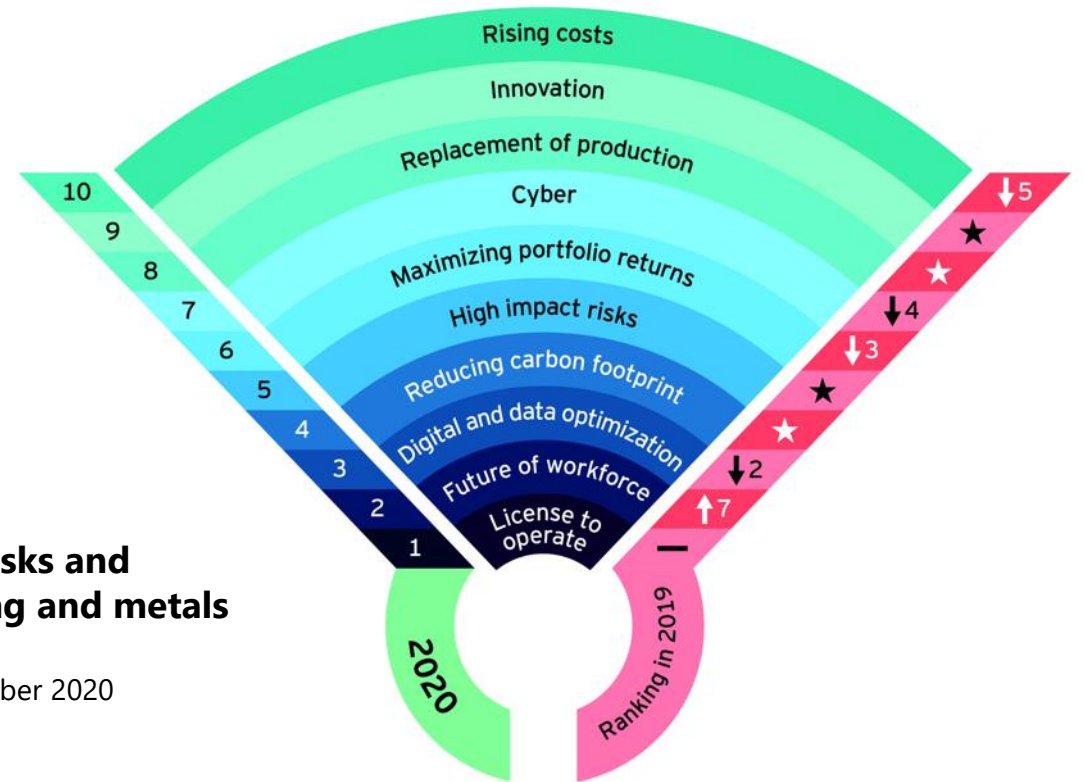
Rising costs
Innovation
Replacement of production
Cyber
Maximizing portfolio returns
High impact risks
Reducing carbon footprint
Digital and data optimization
Future of workforce
License to operate

10
9
8
7
6
5
4
3
2
1

2020

↓5
★
★
↓4
↓3
★
★
↓2
↑7
—

Ranking in 2019

sks and
g and metals

ber 2020